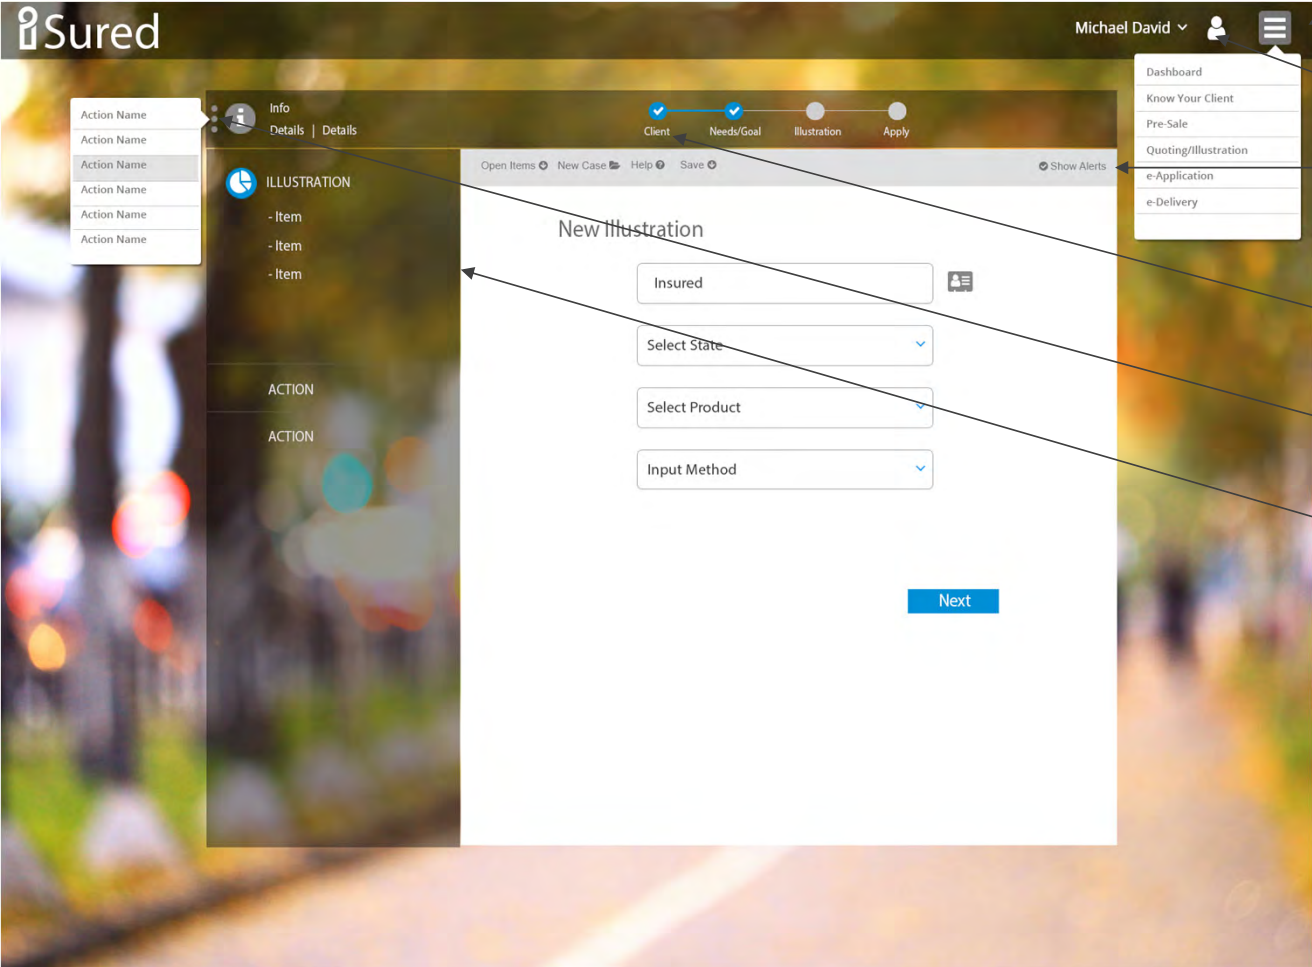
iSured

Michael David

Dashboard
Know Your Client
Pre-Sale
Quoting/Illustration
e-Application
e-Delivery

Action Name
Action Name
Action Name
Action Name
Action Name
Action Name

Info
Details | Details

Client
Needs/Goal
Illustration
Apply

ILLUSTRATION
- Item
- Item
- Item

ACTION
ACTION

Open Items
New Case
Help
Save
Show Alerts

New Illustration

Insured

Select State

Select Product

Input Method

Next